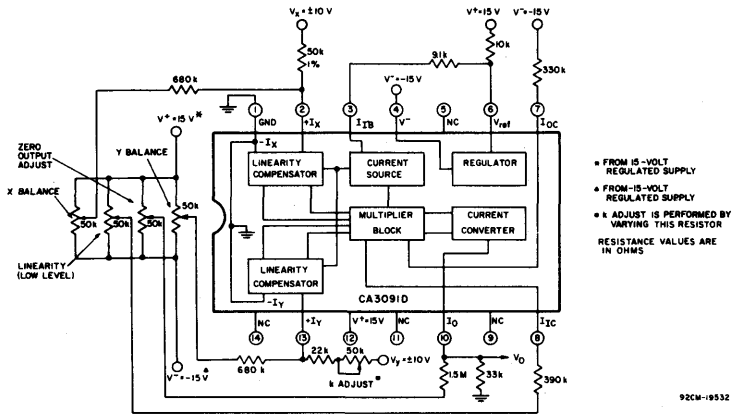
$V_X = \pm 10$ V

50k 1%

$V^+ = 15$ V
10k
91k
$V^- = -15$ V
330k

680 k

$V^- = -15$ V

$V^+ = 15$ V *

ZERO OUTPUT ADJUST

Y BALANCE

X BALANCE

LINEARITY (LOW LEVEL)

50k
50k
50k
50k

1 GND
2 $+I_X$
3 $I_{IB}$
4 $V^-$
5 NC
6 $V_{ref}$
7 $I_{OC}$

$-I_X$

LINEARITY COMPENSATOR

CURRENT SOURCE

REGULATOR

MULTIPLIER BLOCK

CURRENT CONVERTER

LINEARITY COMPENSATOR

$-I_Y$

CA3091D

14 NC
13 $+I_Y$
12 $V^+ = 15$ V
11 NC
10 $I_O$
9 NC
8 $I_{IC}$

22k
50k
$V_Y = \pm 10$ V
$V_O$

680 k

$V^- = -15$ V •

k ADJUST *

1.5M
33k
390k

* FROM 15-VOLT REGULATED SUPPLY

• FROM -15-VOLT REGULATED SUPPLY

* k ADJUST IS PERFORMED BY VARYING THIS RESISTOR

RESISTANCE VALUES ARE IN OHMS

92CM-19532